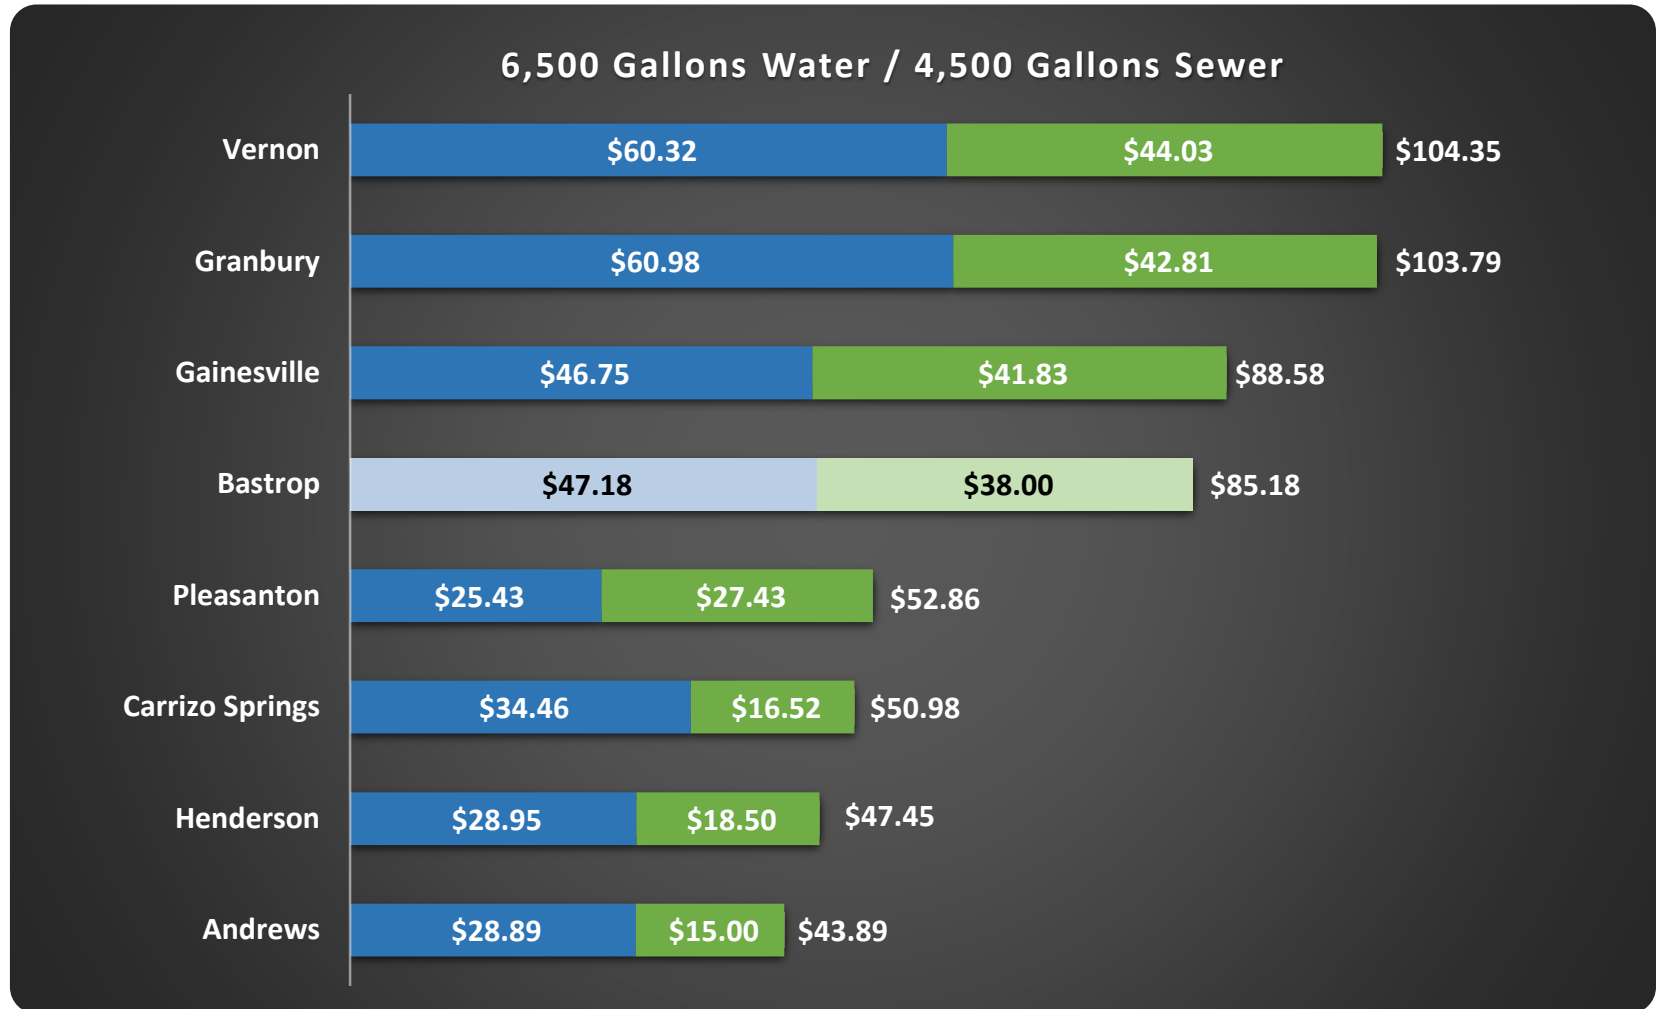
6,500 Gallons Water / 4,500 Gallons Sewer

| | Water | Sewer | Total |
|---|---|---|---|
| Vernon | $60.32 | $44.03 | $104.35 |
| Granbury | $60.98 | $42.81 | $103.79 |
| Gainesville | $46.75 | $41.83 | $88.58 |
| Bastrop | $47.18 | $38.00 | $85.18 |
| Pleasanton | $25.43 | $27.43 | $52.86 |
| Carrizo Springs | $34.46 | $16.52 | $50.98 |
| Henderson | $28.95 | $18.50 | $47.45 |
| Andrews | $28.89 | $15.00 | $43.89 |